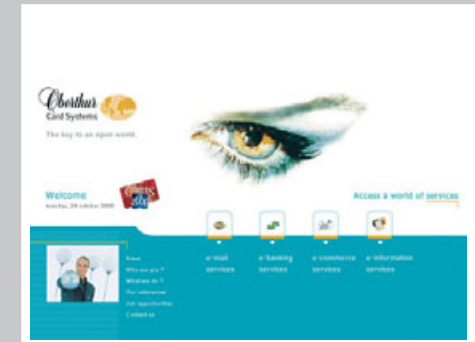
Oberthur
Card Systems
The key to an open world

Welcome
Sunday, 29 october 2000

Access a world of services

e-mail services
e-banking services
e-commerce services
e-information services

News
Who are we ?
What we do ?
Our references
Job opportunities
Contact us